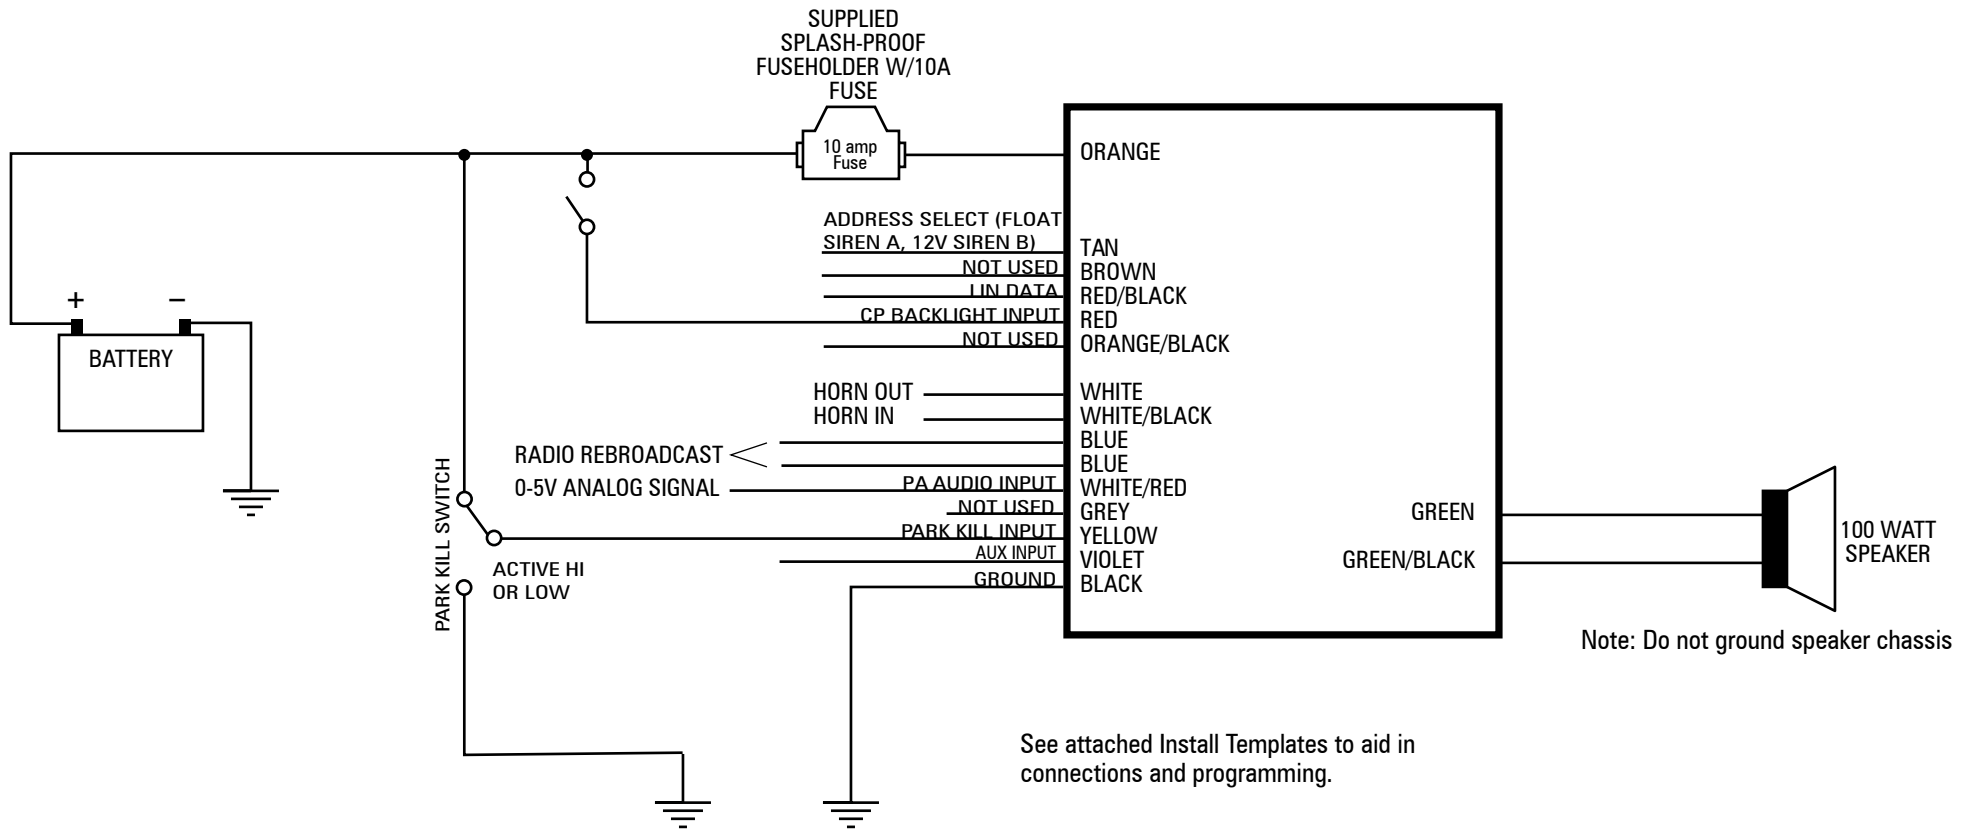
SUPPLIED SPLASH-PROOF FUSEHOLDER W/10A FUSE

10 amp Fuse

+
−
BATTERY

ORANGE

ADDRESS SELECT (FLOAT SIREN A, 12V SIREN B)
TAN
NOT USED
BROWN
LIN DATA
RED/BLACK
CP BACKLIGHT INPUT
RED
NOT USED
ORANGE/BLACK

HORN OUT
WHITE
HORN IN
WHITE/BLACK
RADIO REBROADCAST
BLUE
BLUE
0-5V ANALOG SIGNAL
PA AUDIO INPUT
WHITE/RED
NOT USED
GREY
PARK KILL INPUT
YELLOW
AUX INPUT
VIOLET
GROUND
BLACK

GREEN
GREEN/BLACK

100 WATT SPEAKER

PARK KILL SWITCH

ACTIVE HI OR LOW

Note: Do not ground speaker chassis

See attached Install Templates to aid in connections and programming.